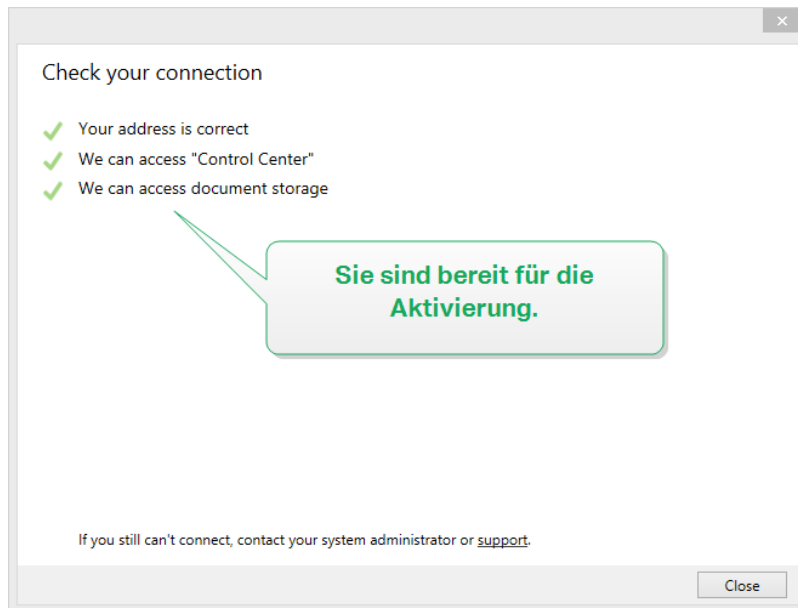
×

Check your connection

Your address is correct
We can access "Control Center"
We can access document storage

Sie sind bereit für die Aktivierung.

If you still can't connect, contact your system administrator or support.

Close